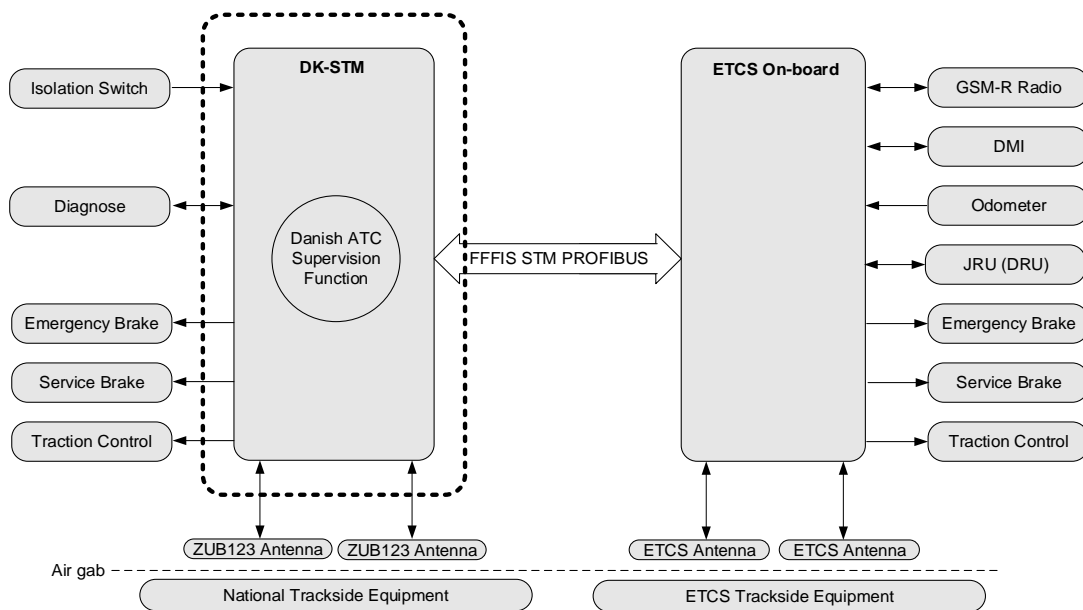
DK-STM

ETCS On-board

Isolation Switch

Diagnose

Emergency Brake

Service Brake

Traction Control

Danish ATC Supervision Function

FFFIS STM PROFIBUS

GSM-R Radio

DMI

Odometer

JRU (DRU)

Emergency Brake

Service Brake

Traction Control

ZUB123 Antenna

ZUB123 Antenna

ETCS Antenna

ETCS Antenna

Air gab

National Trackside Equipment

ETCS Trackside Equipment